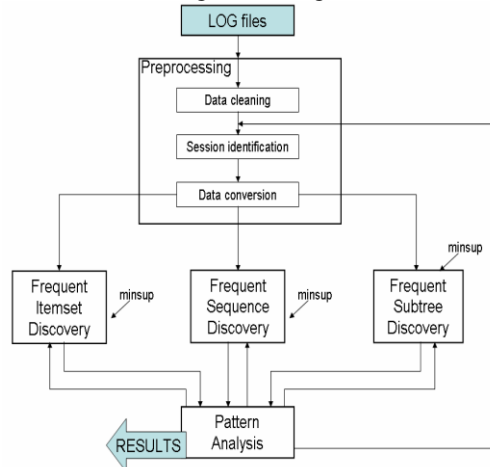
LOG files

Preprocessing

Data cleaning

Session identification

Data conversion

minsup

Frequent Itemset Discovery

minsup

Frequent Sequence Discovery

minsup

Frequent Subtree Discovery

Pattern Analysis

RESULTS